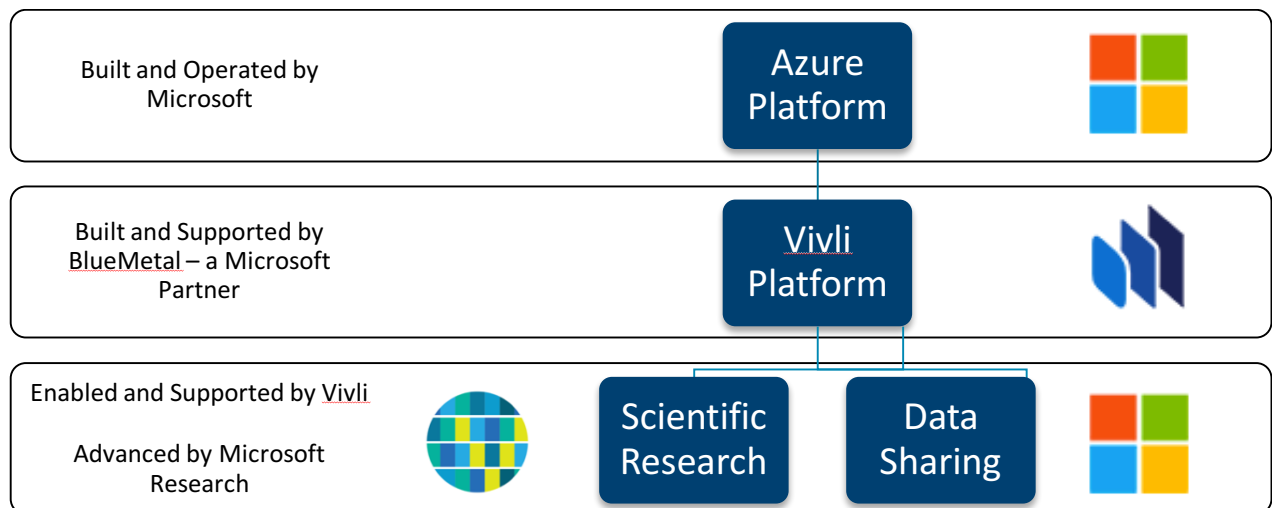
Built and Operated by Microsoft

Azure Platform

Built and Supported by BlueMetal – a Microsoft Partner

Vivli Platform

Enabled and Supported by Vivli

Advanced by Microsoft Research

Scientific Research

Data Sharing